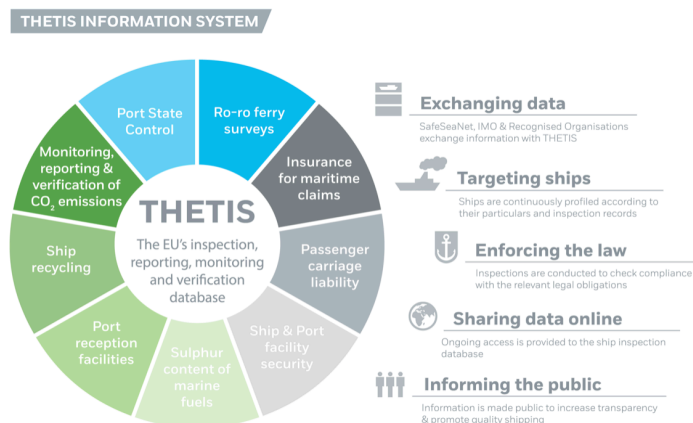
THETIS INFORMATION SYSTEM

Port State Control

Ro-ro ferry surveys

Insurance for maritime claims

Passenger carriage liability

Ship & Port facility security

Sulphur content of marine fuels

Port reception facilities

Ship recycling

Monitoring, reporting & verification of $CO_2$ emissions

THETIS

The EU's inspection, reporting, monitoring and verification database

Exchanging data

SafeSeaNet, IMO & Recognised Organisations exchange information with THETIS

Targeting ships

Ships are continuously profiled according to their particulars and inspection records

Enforcing the law

Inspections are conducted to check compliance with the relevant legal obligations

Sharing data online

Ongoing access is provided to the ship inspection database

Informing the public

Information is made public to increase transparency & promote quality shipping